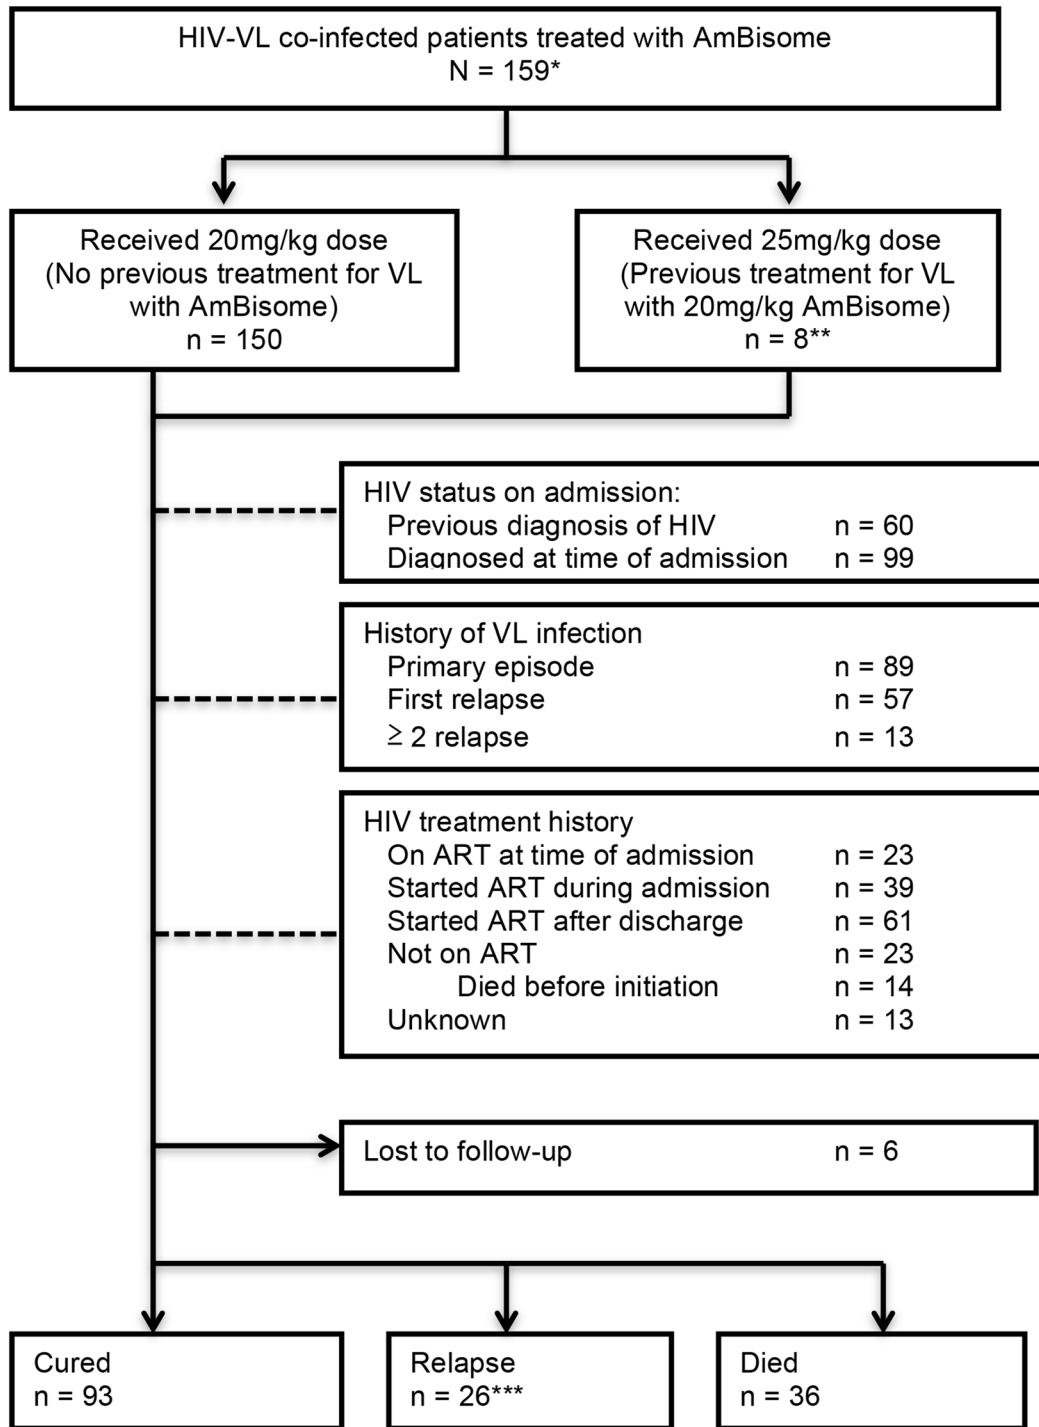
HIV-VL co-infected patients treated with AmBisome
N = 159*

Received 20mg/kg dose
(No previous treatment for VL with AmBisome)
n = 150

Received 25mg/kg dose
(Previous treatment for VL with 20mg/kg AmBisome)
n = 8**

HIV status on admission:
Previous diagnosis of HIV n = 60
Diagnosed at time of admission n = 99

History of VL infection
Primary episode n = 89
First relapse n = 57
$\geq$ 2 relapse n = 13

HIV treatment history
On ART at time of admission n = 23
Started ART during admission n = 39
Started ART after discharge n = 61
Not on ART n = 23
Died before initiation n = 14
Unknown n = 13

Lost to follow-up n = 6

Cured
n = 93

Relapse
n = 26***

Died
n = 36